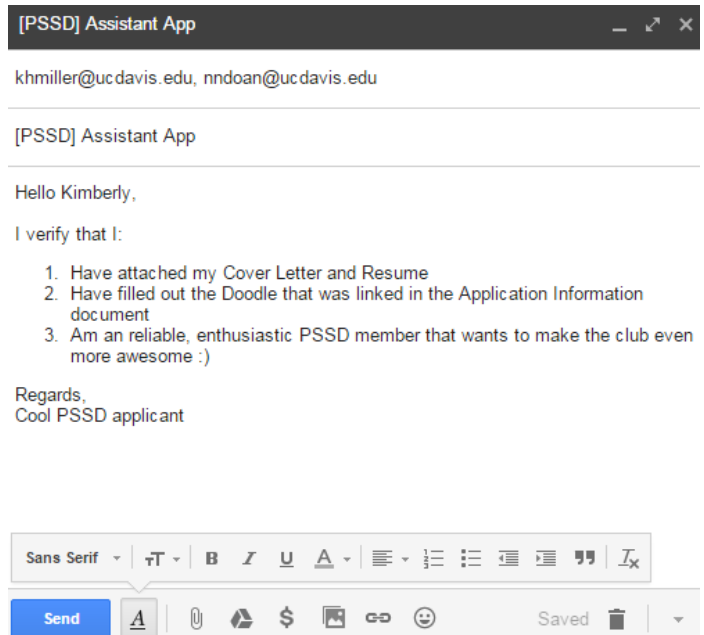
[PSSD] Assistant App

khmiller@ucdavis.edu, nndoan@ucdavis.edu

[PSSD] Assistant App

Hello Kimberly,

I verify that I:

1. Have attached my Cover Letter and Resume
2. Have filled out the Doodle that was linked in the Application Information document
3. Am an reliable, enthusiastic PSSD member that wants to make the club even more awesome :)

Regards,
Cool PSSD applicant

Sans Serif B I U A

Send A $ Saved